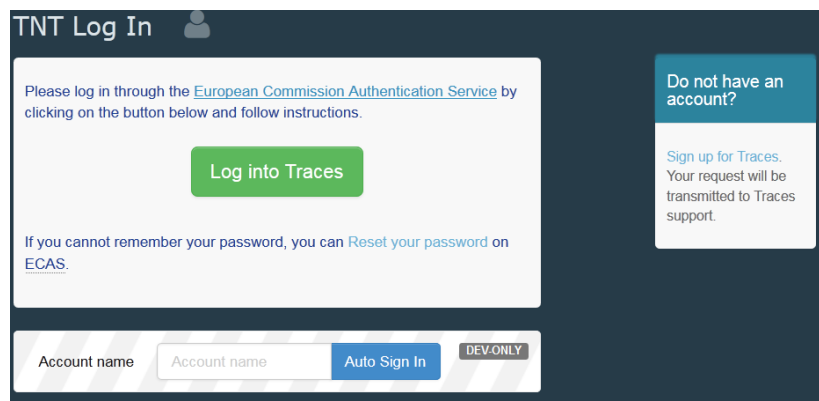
TNT Log In

Please log in through the European Commission Authentication Service by clicking on the button below and follow instructions.

Log into Traces

If you cannot remember your password, you can Reset your password on ECAS.

Do not have an account?

Sign up for Traces. Your request will be transmitted to Traces support.

Account name
Account name
Auto Sign In
DEV-ONLY